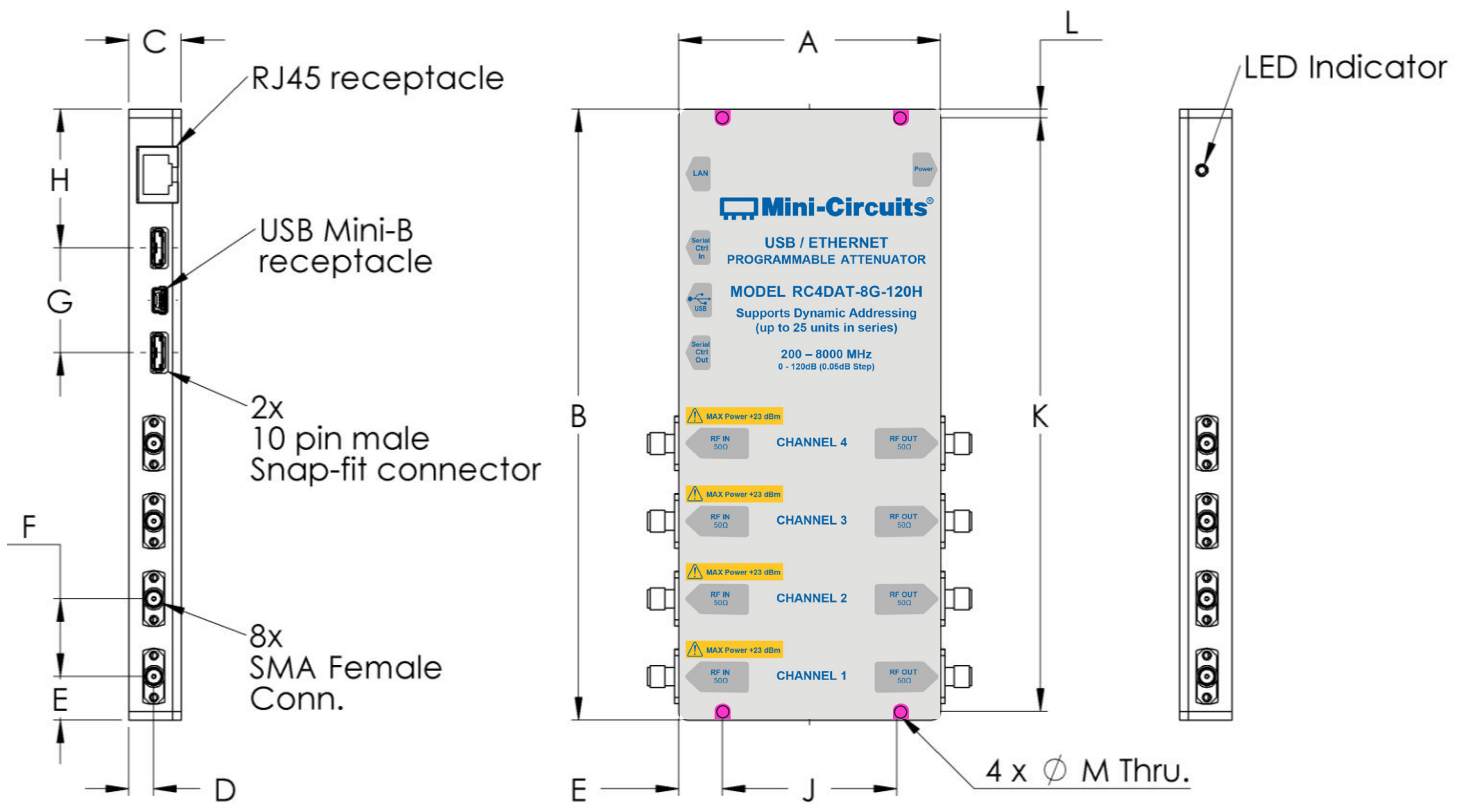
C

RJ45 receptacle

H

USB Mini-B receptacle

G

2x
10 pin male
Snap-fit connector

F

8x
SMA Female
Conn.

E

D

A

L

LED Indicator

B

K

LAN

Power

Mini-Circuits®

USB / ETHERNET
PROGRAMMABLE ATTENUATOR

Serial Ctrl In

USB

MODEL RC4DAT-8G-120H

Supports Dynamic Addressing
(up to 25 units in series)

Serial Ctrl Out

200 – 8000 MHz
0 - 120dB (0.05dB Step)

MAX Power +23 dBm

RF IN 50Ω

CHANNEL 4

RF OUT 50Ω

MAX Power +23 dBm

RF IN 50Ω

CHANNEL 3

RF OUT 50Ω

MAX Power +23 dBm

RF IN 50Ω

CHANNEL 2

RF OUT 50Ω

MAX Power +23 dBm

RF IN 50Ω

CHANNEL 1

RF OUT 50Ω

E

J

4 x $\varnothing$ M Thru.